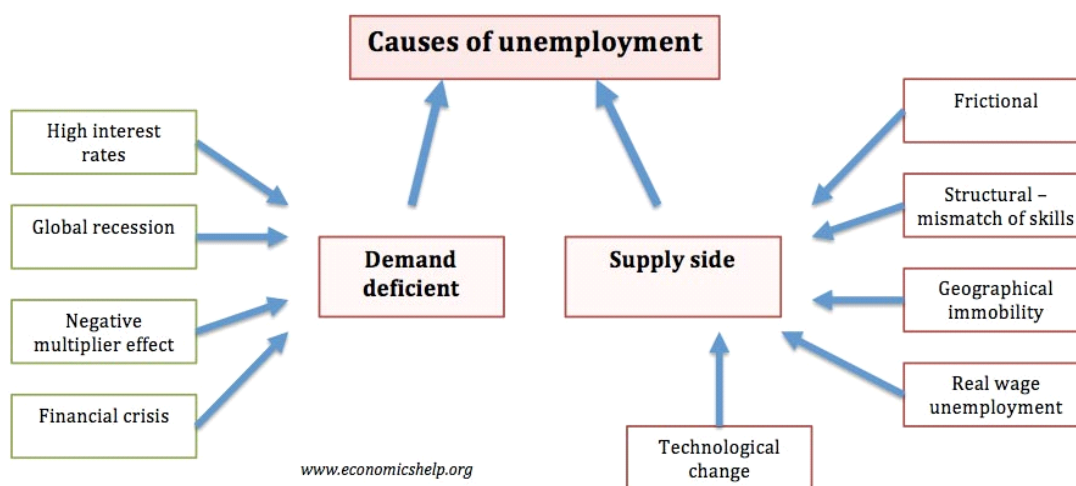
Causes of unemployment

High interest rates

Global recession

Negative multiplier effect

Financial crisis

Demand deficient

Supply side

Frictional

Structural – mismatch of skills

Geographical immobility

Real wage unemployment

Technological change

www.economicshelp.org